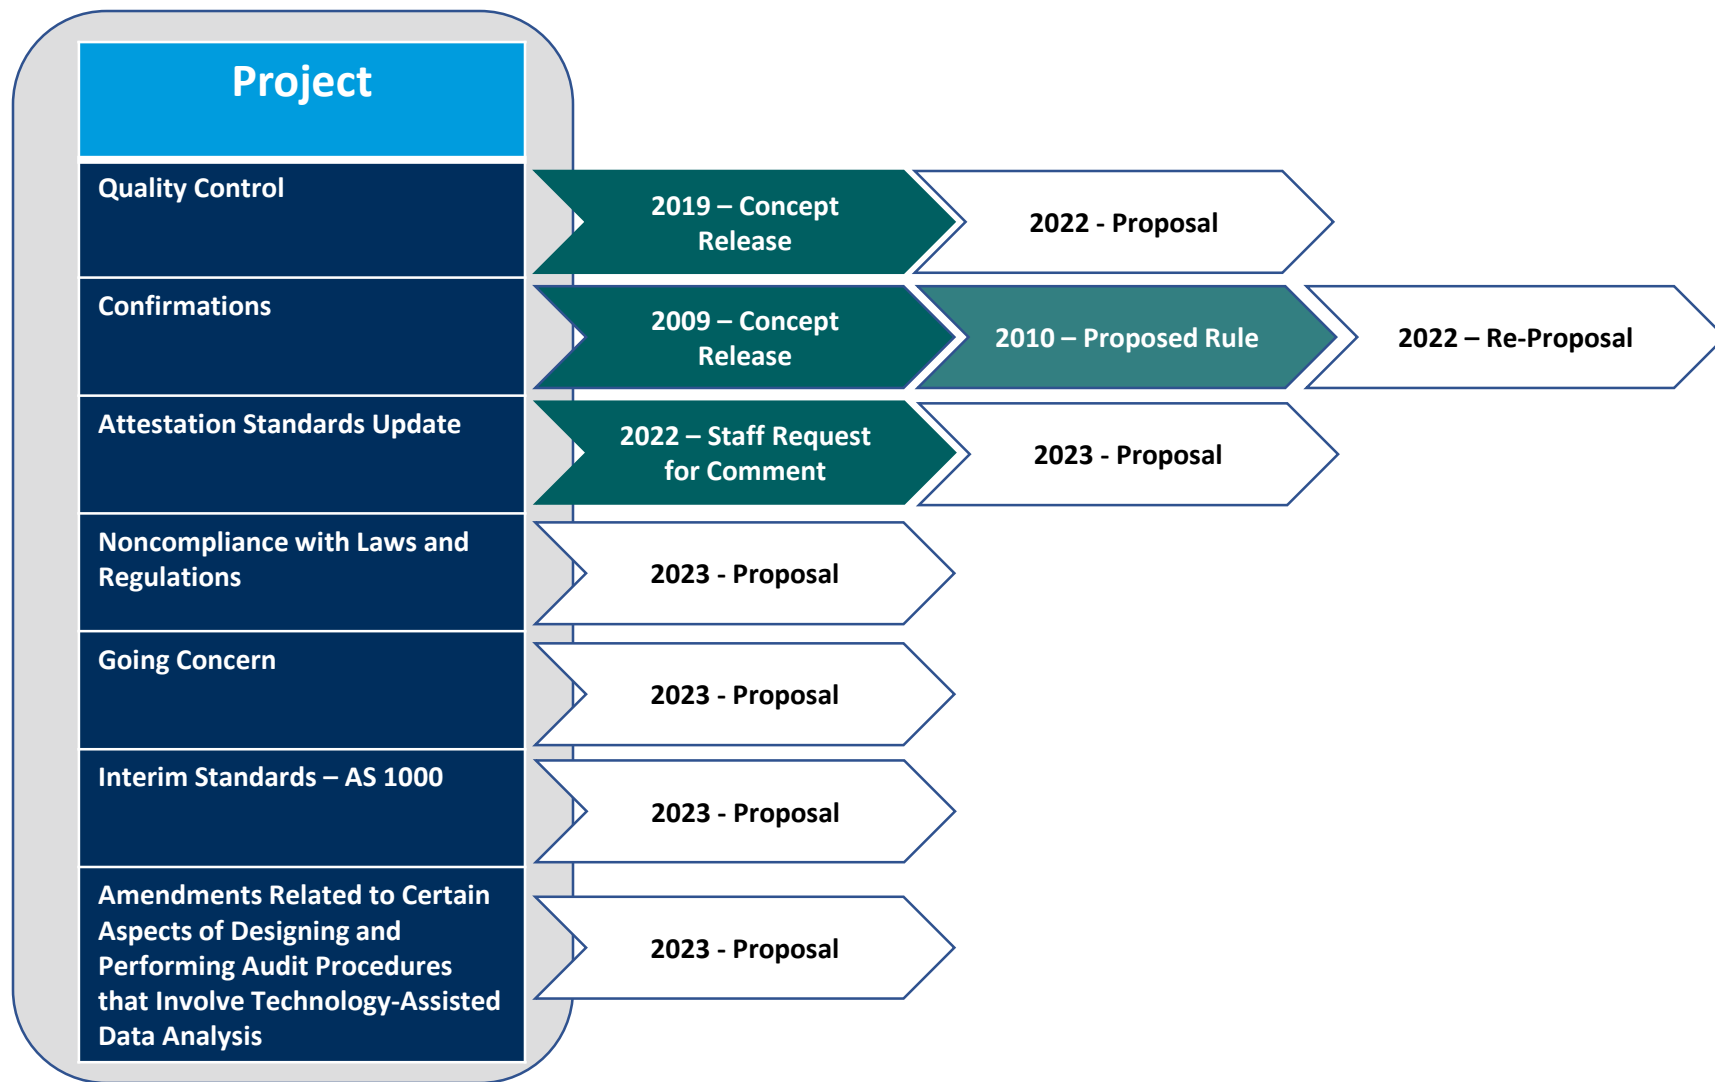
Project

Quality Control

2019 – Concept Release

2022 - Proposal

Confirmations

2009 – Concept Release

2010 – Proposed Rule

2022 – Re-Proposal

Attestation Standards Update

2022 – Staff Request for Comment

2023 - Proposal

Noncompliance with Laws and Regulations

2023 - Proposal

Going Concern

2023 - Proposal

Interim Standards – AS 1000

2023 - Proposal

Amendments Related to Certain Aspects of Designing and Performing Audit Procedures that Involve Technology-Assisted Data Analysis

2023 - Proposal